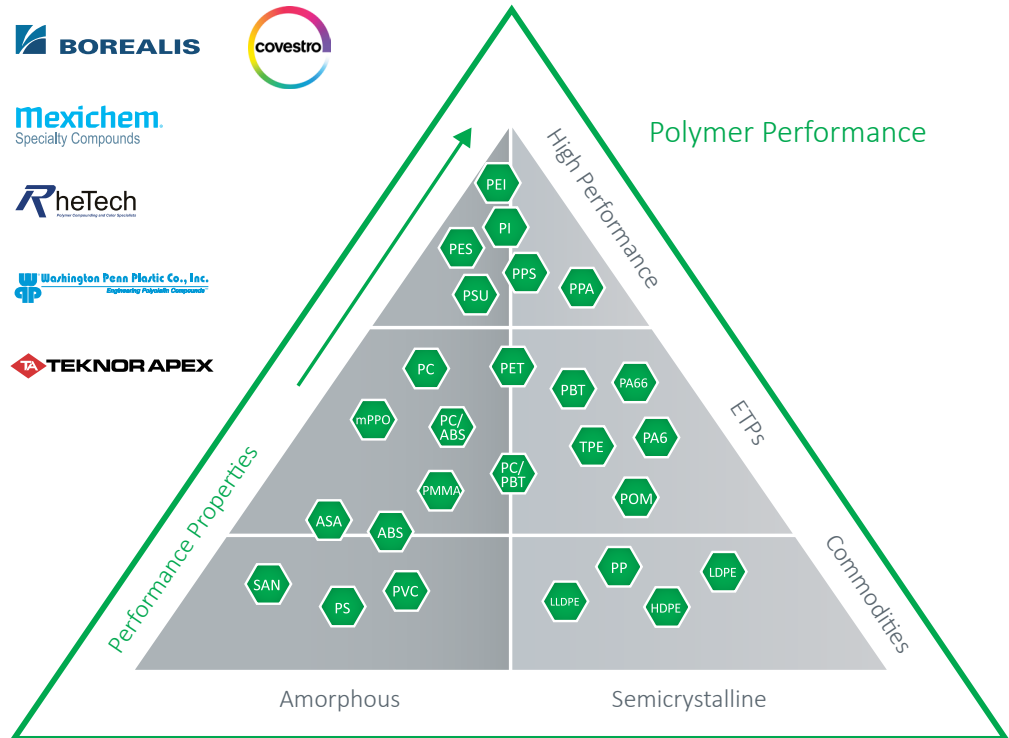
BOREALIS

covestro

Mexichem
Specialty Compounds

RheTech
Polymer Compounding and Color Specialists

Washington Penn Plastic Co., Inc.
Engineering Polyolefin Compounds

TA TEKNOR APEX

Polymer Performance

High Performance

PEI
PI
PES
PPS
PPA
PSU

ETPs

PC
PET
PBT
PA66
mPPO
PC/ABS
TPE
PA6
PC/PBT
PMMA
POM
ASA
ABS

Commodities

PP
LDPE
SAN
PVC
LLDPE
HDPE
PS

Performance Properties

Amorphous

Semicrystalline